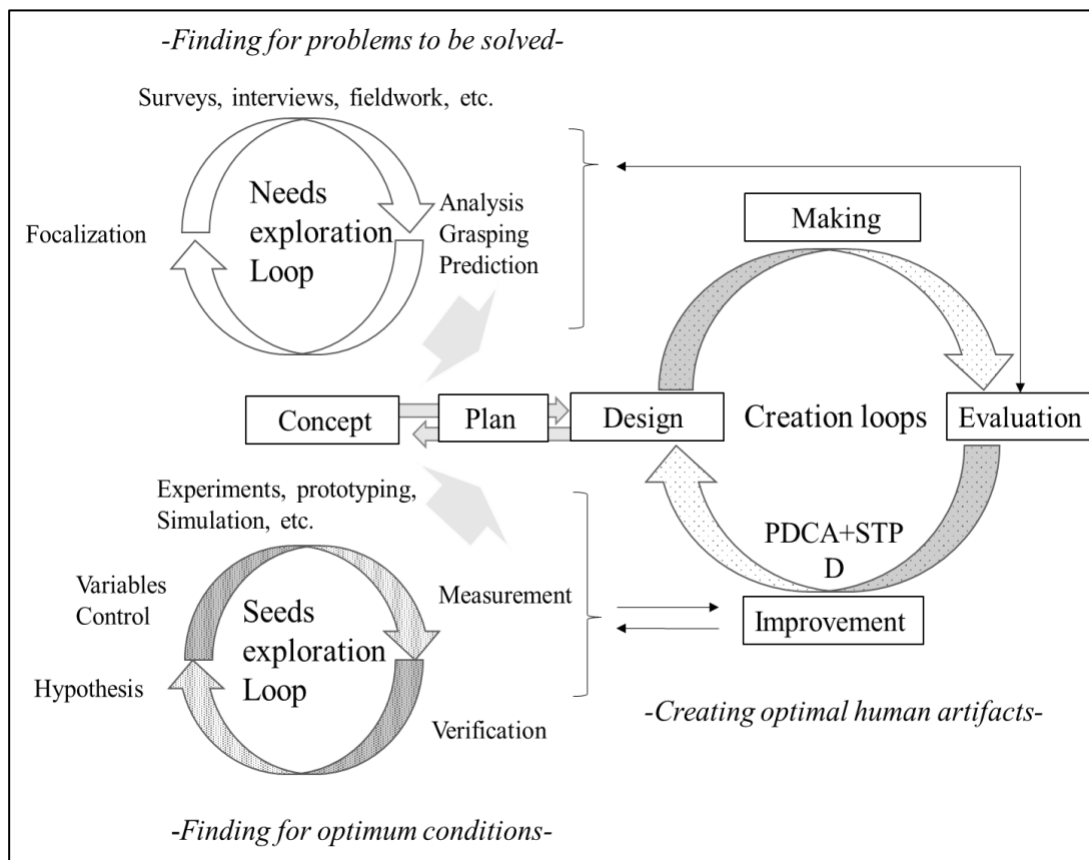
-Finding for problems to be solved-

Surveys, interviews, fieldwork, etc.

Needs exploration Loop

Focalization

Analysis
Grasping
Prediction

Making

Concept

Plan

Design

Creation loops

Evaluation

Experiments, prototyping, Simulation, etc.

PDCA+STP
D

Variables Control

Seeds exploration Loop

Measurement

Improvement

Hypothesis

Verification

-Creating optimal human artifacts-

-Finding for optimum conditions-